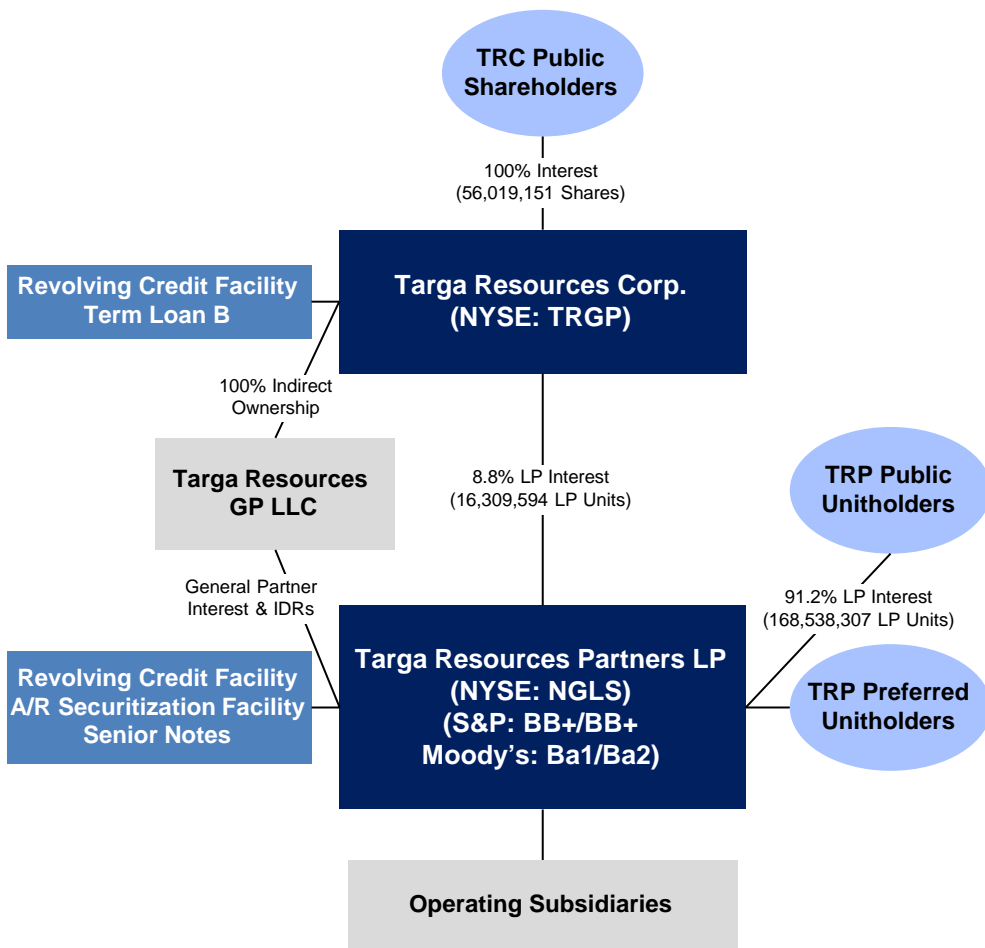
TRC Public Shareholders

100% Interest
(56,019,151 Shares)

Revolving Credit Facility
Term Loan B

Targa Resources Corp.
(NYSE: TRGP)

100% Indirect Ownership

Targa Resources GP LLC

8.8% LP Interest
(16,309,594 LP Units)

TRP Public Unitholders

General Partner Interest & IDRs

91.2% LP Interest
(168,538,307 LP Units)

Revolving Credit Facility
A/R Securitization Facility
Senior Notes

Targa Resources Partners LP
(NYSE: NGLS)
(S&P: BB+/BB+
Moody's: Ba1/Ba2)

TRP Preferred Unitholders

Operating Subsidiaries